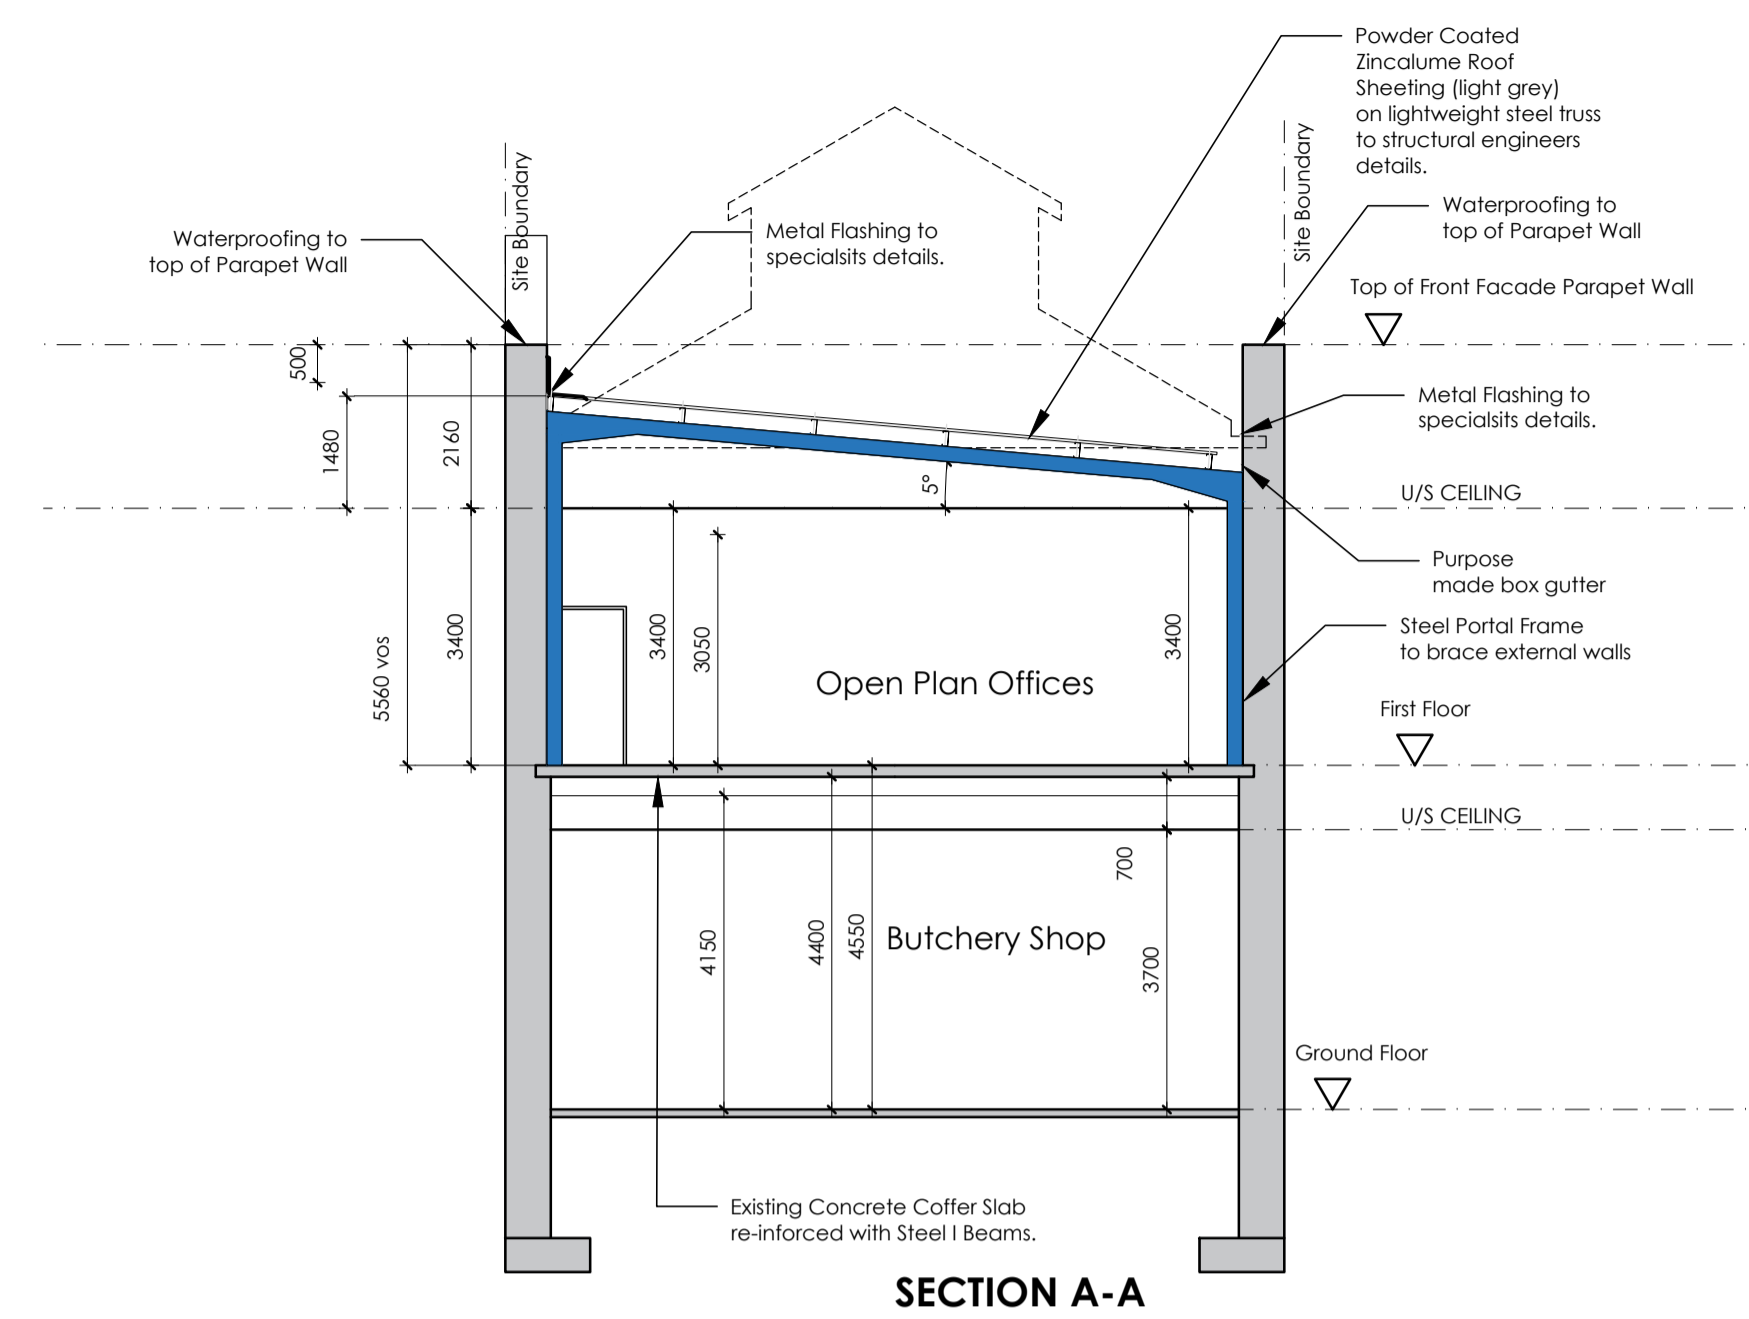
Powder Coated Zincalume Roof Sheeting (light grey) on lightweight steel truss to structural engineers details.

Waterproofing to top of Parapet Wall

Site Boundary

Metal Flashing to specialsits details.

Site Boundary

Waterproofing to top of Parapet Wall

Top of Front Facade Parapet Wall

500

1480

2160

5560 vos

3400

3400

3050

5°

Metal Flashing to specialsits details.

U/S CEILING

Purpose made box gutter

Steel Portal Frame to brace external walls

3400

Open Plan Offices

First Floor

U/S CEILING

700

4150

4400

4550

Butchery Shop

3700

Ground Floor

Existing Concrete Coffer Slab re-inforced with Steel I Beams.

SECTION A-A